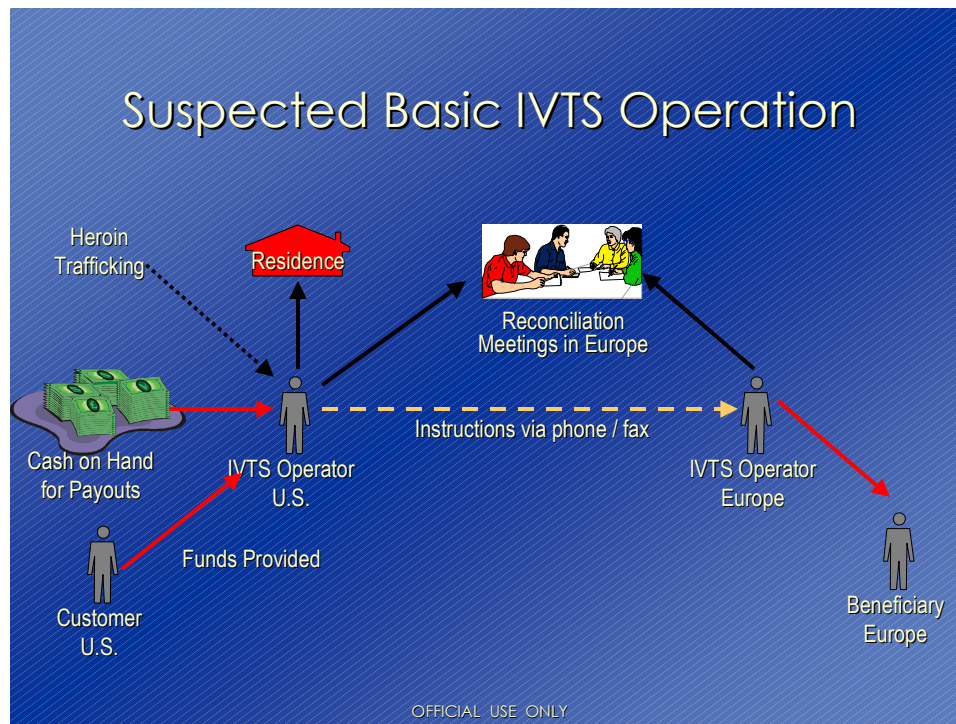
Suspected Basic IVTS Operation

Heroin Trafficking

Residence

Reconciliation Meetings in Europe

Cash on Hand for Payouts

IVTS Operator U.S.

Instructions via phone / fax

IVTS Operator Europe

Funds Provided

Customer U.S.

Beneficiary Europe

OFFICIAL USE ONLY